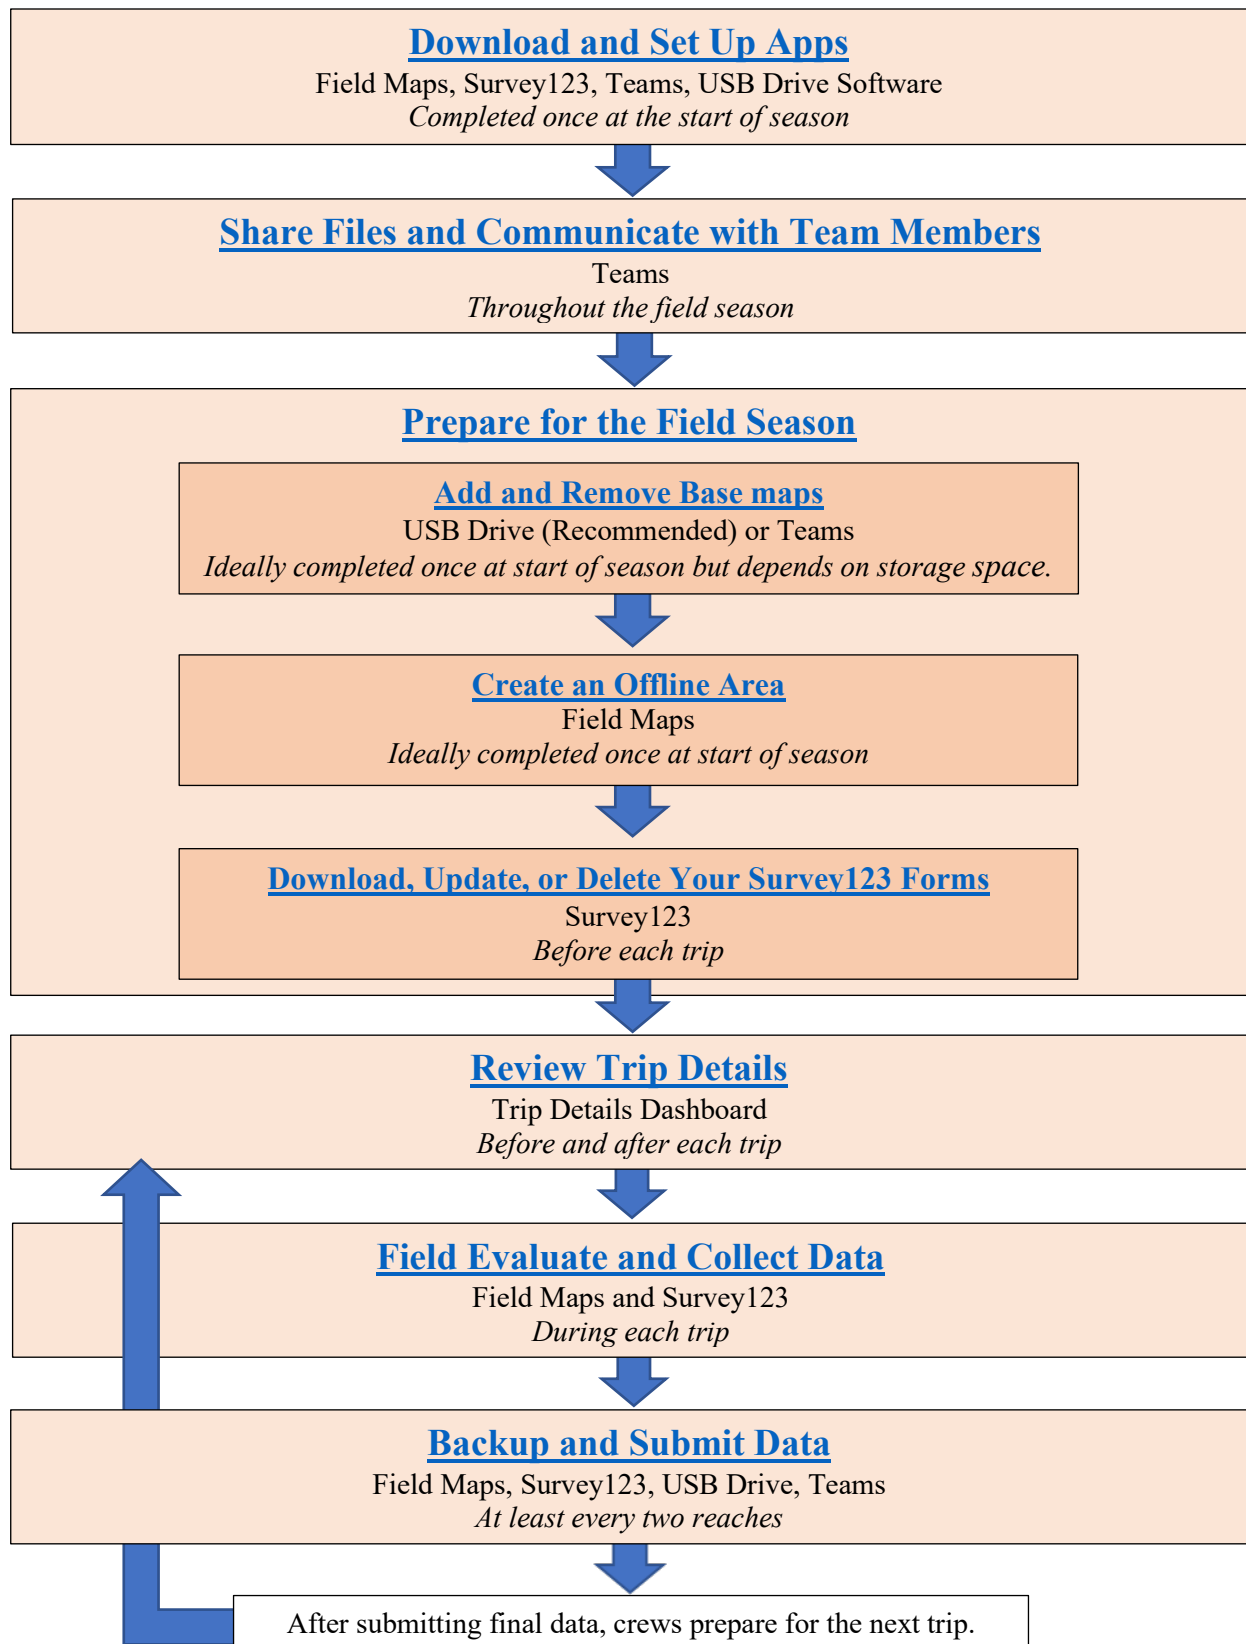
Download and Set Up Apps
Field Maps, Survey123, Teams, USB Drive Software
*Completed once at the start of season*

Share Files and Communicate with Team Members
Teams
*Throughout the field season*

Prepare for the Field Season

Add and Remove Base maps
USB Drive (Recommended) or Teams
*Ideally completed once at start of season but depends on storage space.*

Create an Offline Area
Field Maps
*Ideally completed once at start of season*

Download, Update, or Delete Your Survey123 Forms
Survey123
*Before each trip*

Review Trip Details
Trip Details Dashboard
*Before and after each trip*

Field Evaluate and Collect Data
Field Maps and Survey123
*During each trip*

Backup and Submit Data
Field Maps, Survey123, USB Drive, Teams
*At least every two reaches*

After submitting final data, crews prepare for the next trip.